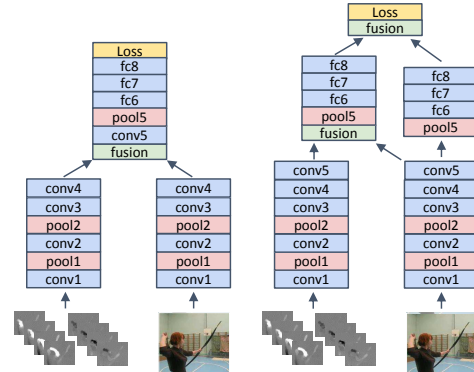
Loss
fc8
fc7
fc6
pool5
conv5
fusion

conv4
conv3
pool2
conv2
pool1
conv1

conv4
conv3
pool2
conv2
pool1
conv1

Loss
fusion

fc8
fc7
fc6
pool5
fusion

fc8
fc7
fc6
pool5

conv5
conv4
conv3
pool2
conv2
pool1
conv1

conv5
conv4
conv3
pool2
conv2
pool1
conv1